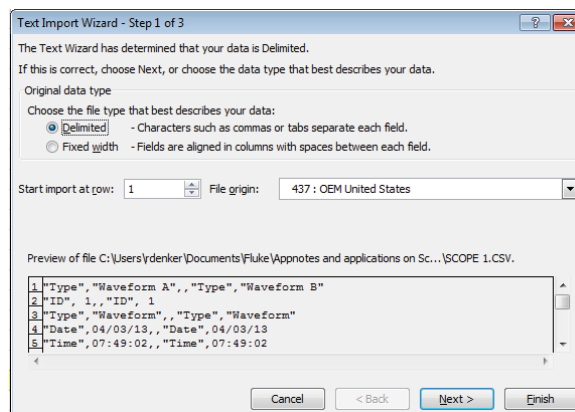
Text Import Wizard - Step 1 of 3

?

The Text Wizard has determined that your data is Delimited.

If this is correct, choose Next, or choose the data type that best describes your data.

Original data type

Choose the file type that best describes your data:

Delimited - Characters such as commas or tabs separate each field.

Fixed width - Fields are aligned in columns with spaces between each field.

Start import at row: 1

File origin: 437 : OEM United States

Preview of file C:\Users\rdenker\Documents\Fluke\Appnotes and applications on Sc...\SCOPE 1.CSV.

1 "Type","Waveform A",,"Type","Waveform B"
2 "ID", 1,,"ID", 1
3 "Type","Waveform",,"Type","Waveform"
4 "Date",04/03/13,,"Date",04/03/13
5 "Time",07:49:02,,"Time",07:49:02

Cancel

< Back

Next >

Finish